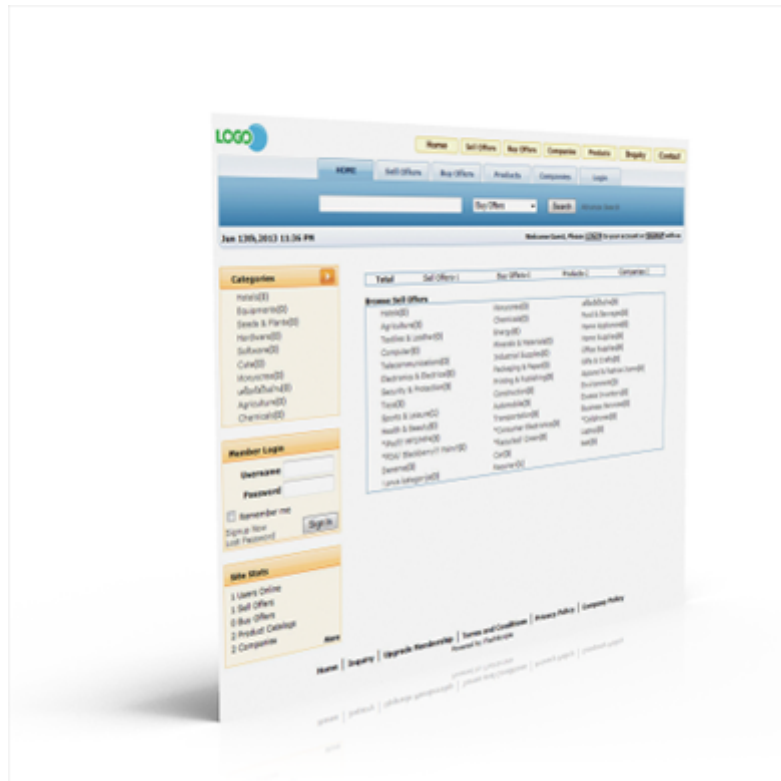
LOGO

Home | Sell Offers | Buy Offers | Companies | Products | Enquiry | Contact

HOME | Sell Offers | Buy Offers | Products | Companies | Login

Buy Offers | Search

Jun 13th,2013 11:36 PM

Welcome Guest, Please LOGIN to your account or SIGNUP with us

Categories
Hotels(0)
Equipments(0)
Seeds & Plants(0)
Hardware(0)
Software(0)
Cute(0)
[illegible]
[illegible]
Agriculture(0)
Chemicals(0)

Member Login
Username
Password
Remember me
Signup Now
Lost Password
Sign In

Site Stats
1 Users Online
1 Sell Offers
0 Buy Offers
2 Product Catalogs
2 Companies
More

Total | Sell Offers | Buy Offers | Products | Companies

Browse Sell Offers
Hotels(0)
Agriculture(0)
Textiles & Leather(0)
Computer(0)
Telecommunications(0)
Electronics & Electrical(0)
Security & Protection(0)
Toys(0)
Sports & Leisure(0)
Health & Beauty(0)
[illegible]
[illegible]
Jewelry(0)
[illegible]
Household(0)
Chemicals(0)
Energy(0)
Minerals & Materials(0)
Industrial Supplies(0)
Packaging & Paper(0)
Printing & Publishing(0)
Construction(0)
Automobile(0)
Transportation(0)
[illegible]
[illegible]
Cell(0)
Resume(0)
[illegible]
Food & Beverage(0)
Home Appliances(0)
Home Supplies(0)
Office Supplies(0)
Gifts & Crafts(0)
Apparel & Fashion Items(0)
Environment(0)
Excess Inventory(0)
Business Services(0)
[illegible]
Laptop(0)
test(0)

Home | Enquiry | Upgrade Membership | Terms and Conditions | Privacy Policy | Company Policy
Powered by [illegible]